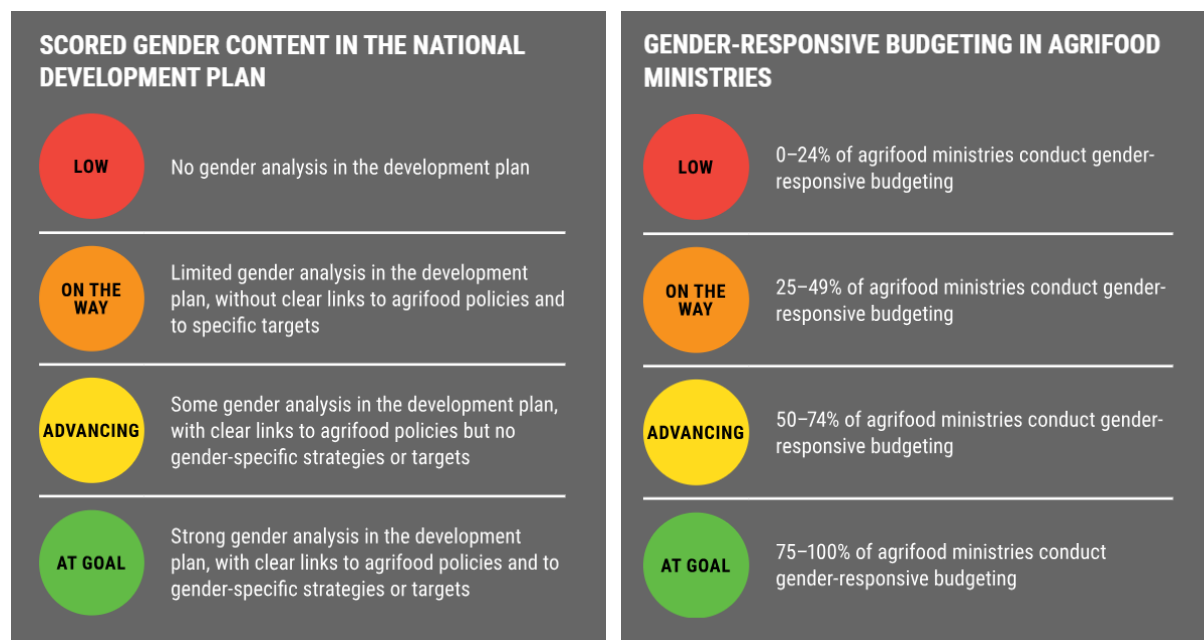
SCORED GENDER CONTENT IN THE NATIONAL DEVELOPMENT PLAN

LOW

No gender analysis in the development plan

ON THE WAY

Limited gender analysis in the development plan, without clear links to agrifood policies and to specific targets

ADVANCING

Some gender analysis in the development plan, with clear links to agrifood policies but no gender-specific strategies or targets

AT GOAL

Strong gender analysis in the development plan, with clear links to agrifood policies and to gender-specific strategies or targets

GENDER-RESPONSIVE BUDGETING IN AGRIFOOD MINISTRIES

LOW

0–24% of agrifood ministries conduct gender-responsive budgeting

ON THE WAY

25–49% of agrifood ministries conduct gender-responsive budgeting

ADVANCING

50–74% of agrifood ministries conduct gender-responsive budgeting

AT GOAL

75–100% of agrifood ministries conduct gender-responsive budgeting